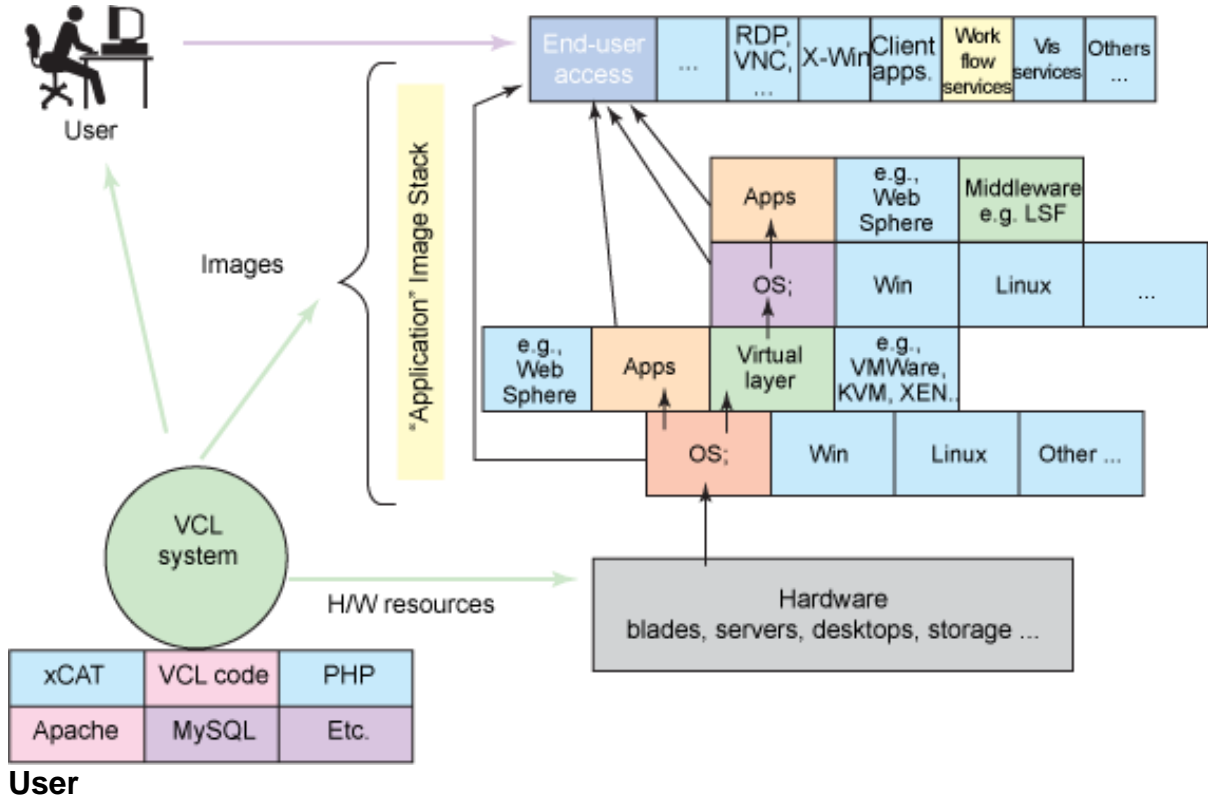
User

End-user access | ... | RDP, VNC, ... | X-Win | Client apps. | Work flow services | Vis services | Others ...

Images

"Application" Image Stack

Apps | e.g., Web Sphere | Middleware e.g. LSF

OS; | Win | Linux | ...

e.g., Web Sphere | Apps | Virtual layer | e.g., VMWare, KVM, XEN..

OS; | Win | Linux | Other ...

VCL system

H/W resources

Hardware
blades, servers, desktops, storage ...

| xCAT | VCL code | PHP |
|---|---|---|
| Apache | MySQL | Etc. |

User